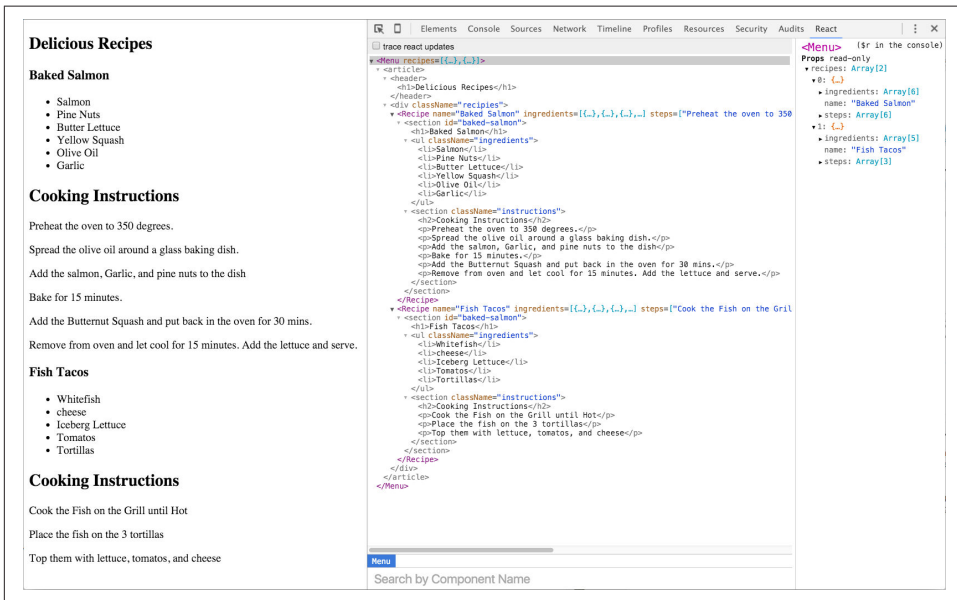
Delicious Recipes

Baked Salmon

- Salmon
- Pine Nuts
- Butter Lettuce
- Yellow Squash
- Olive Oil
- Garlic

Cooking Instructions

Preheat the oven to 350 degrees.

Spread the olive oil around a glass baking dish.

Add the salmon, Garlic, and pine nuts to the dish

Bake for 15 minutes.

Add the Butternut Squash and put back in the oven for 30 mins.

Remove from oven and let cool for 15 minutes. Add the lettuce and serve.

Fish Tacos

- Whitefish
- cheese
- Iceberg Lettuce
- Tomatos
- Tortillas

Cooking Instructions

Cook the Fish on the Grill until Hot

Place the fish on the 3 tortillas

Top them with lettuce, tomatos, and cheese

Elements Console Sources Network Timeline Profiles Resources Security Audits React

trace react updates

▾ <Menu recipes=[{…},{…}]>
▾ <article>
▾ <header>
<h1>Delicious Recipes</h1>
</header>
▾ <div className="recipies">
▾ <Recipe name="Baked Salmon" ingredients=[{…},{…},{…},…] steps=["Preheat the oven to 350
▾ <section id="baked-salmon">
<h1>Baked Salmon</h1>
▾ <ul className="ingredients">
<li>Salmon</li>
<li>Pine Nuts</li>
<li>Butter Lettuce</li>
<li>Yellow Squash</li>
<li>Olive Oil</li>
<li>Garlic</li>
</ul>
▾ <section className="instructions">
<h2>Cooking Instructions</h2>
<p>Preheat the oven to 350 degrees.</p>
<p>Spread the olive oil around a glass baking dish.</p>
<p>Add the salmon, Garlic, and pine nuts to the dish</p>
<p>Bake for 15 minutes.</p>
<p>Add the Butternut Squash and put back in the oven for 30 mins.</p>
<p>Remove from oven and let cool for 15 minutes. Add the lettuce and serve.</p>
</section>
</section>
</Recipe>
▾ <Recipe name="Fish Tacos" ingredients=[{…},{…},{…},…] steps=["Cook the Fish on the Gril
▾ <section id="baked-salmon">
<h1>Fish Tacos</h1>
▾ <ul className="ingredients">
<li>Whitefish</li>
<li>cheese</li>
<li>Iceberg Lettuce</li>
<li>Tomatos</li>
<li>Tortillas</li>
</ul>
▾ <section className="instructions">
<h2>Cooking Instructions</h2>
<p>Cook the Fish on the Grill until Hot</p>
<p>Place the fish on the 3 tortillas</p>
<p>Top them with lettuce, tomatos, and cheese</p>
</section>
</section>
</Recipe>
</div>
</article>
</Menu>

Menu

Search by Component Name

<Menu> ($r in the console)
Props read-only
▾ recipes: Array[2]
▾ 0: {…}
▸ ingredients: Array[6]
name: "Baked Salmon"
▸ steps: Array[6]
▾ 1: {…}
▸ ingredients: Array[5]
name: "Fish Tacos"
▸ steps: Array[3]